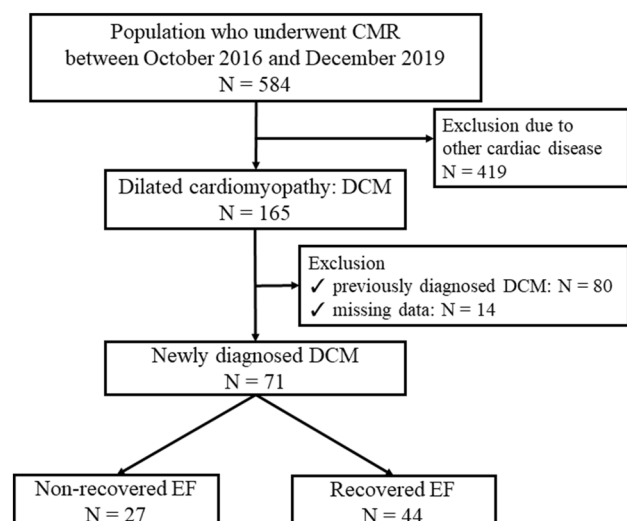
Population who underwent CMR between October 2016 and December 2019
N = 584

Exclusion due to other cardiac disease
N = 419

Dilated cardiomyopathy: DCM
N = 165

Exclusion
✓ previously diagnosed DCM: N = 80
✓ missing data: N = 14

Newly diagnosed DCM
N = 71

Non-recovered EF
N = 27

Recovered EF
N = 44